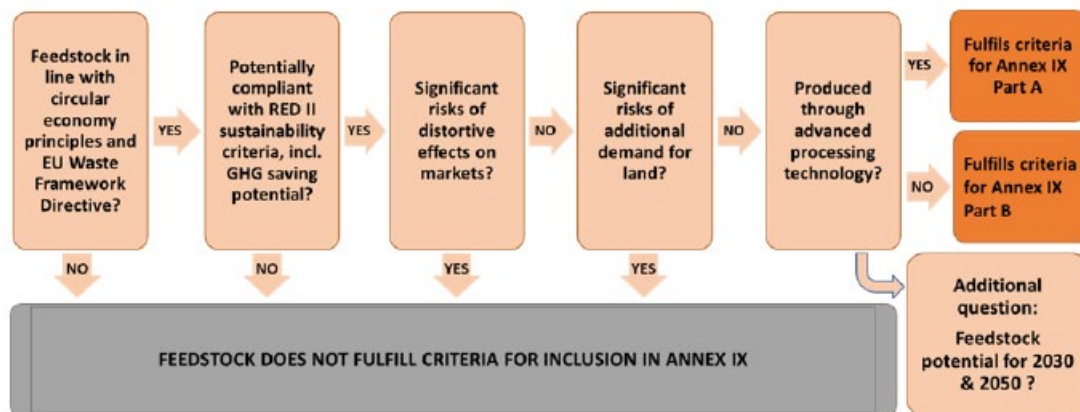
Feedstock in line with circular economy principles and EU Waste Framework Directive?

YES

Potentially compliant with RED II sustainability criteria, incl. GHG saving potential?

YES

Significant risks of distortive effects on markets?

NO

Significant risks of additional demand for land?

NO

Produced through advanced processing technology?

YES

Fulfils criteria for Annex IX Part A

NO

Fulfills criteria for Annex IX Part B

NO

NO

YES

YES

FEEDSTOCK DOES NOT FULFILL CRITERIA FOR INCLUSION IN ANNEX IX

Additional question:

Feedstock potential for 2030 & 2050 ?